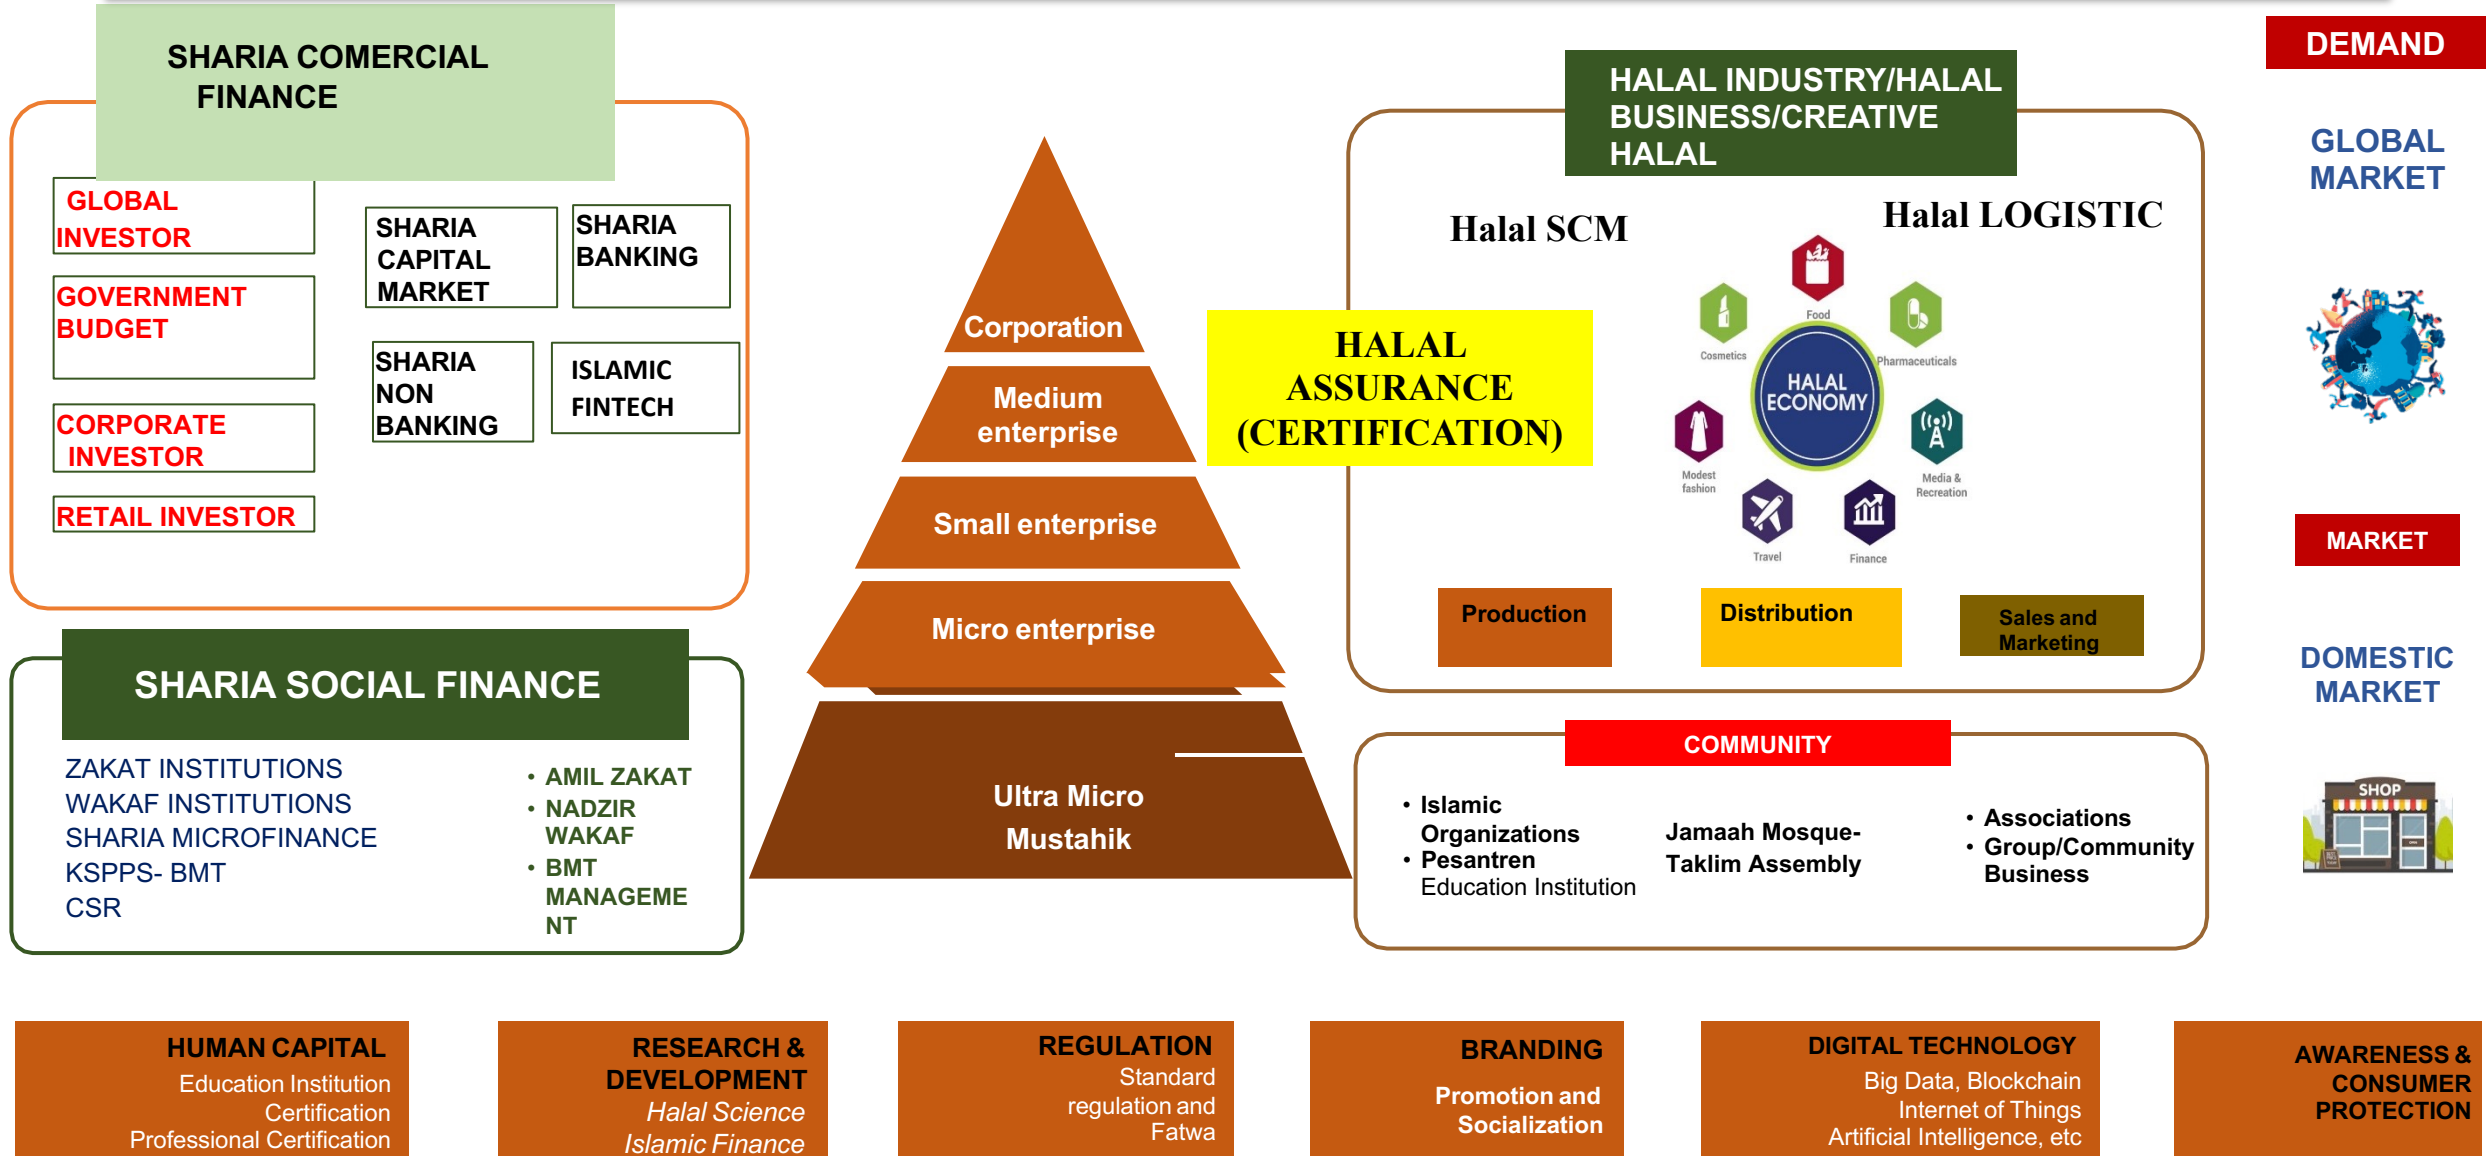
SHARIA COMERCIAL FINANCE

GLOBAL INVESTOR

GOVERNMENT BUDGET

CORPORATE INVESTOR

RETAIL INVESTOR

SHARIA CAPITAL MARKET

SHARIA BANKING

SHARIA NON BANKING

ISLAMIC FINTECH

Corporation

Medium enterprise

Small enterprise

Micro enterprise

Ultra Micro Mustahik

HALAL INDUSTRY/HALAL BUSINESS/CREATIVE HALAL

DEMAND

GLOBAL MARKET

Halal SCM

Halal LOGISTIC

HALAL ASSURANCE (CERTIFICATION)

Food

Cosmetics

Pharmaceuticals

HALAL ECONOMY

Modest fashion

Media & Recreation

Travel

Finance

Production

Distribution

Sales and Marketing

MARKET

DOMESTIC MARKET

SHOP

SHARIA SOCIAL FINANCE

ZAKAT INSTITUTIONS
WAKAF INSTITUTIONS
SHARIA MICROFINANCE
KSPPS- BMT
CSR

• AMIL ZAKAT
• NADZIR WAKAF
• BMT MANAGEMENT

COMMUNITY

• Islamic Organizations
• Pesantren Education Institution

Jamaah Mosque-Taklim Assembly

• Associations
• Group/Community Business

HUMAN CAPITAL
Education Institution
Certification
Professional Certification

RESEARCH & DEVELOPMENT
Halal Science
Islamic Finance

REGULATION
Standard regulation and Fatwa

BRANDING
Promotion and Socialization

DIGITAL TECHNOLOGY
Big Data, Blockchain
Internet of Things
Artificial Intelligence, etc

AWARENESS & CONSUMER PROTECTION